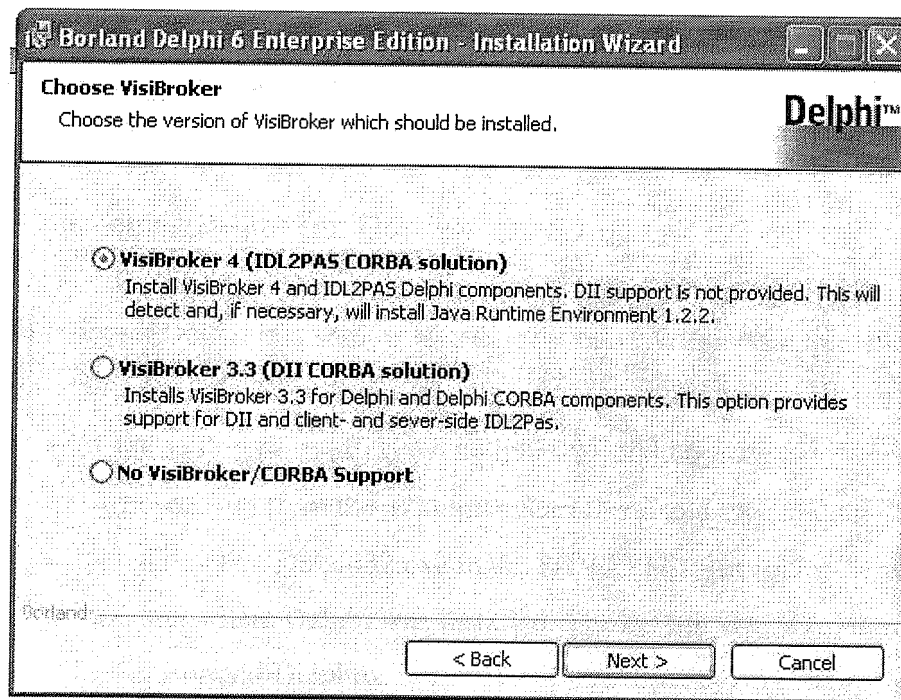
Borland Delphi 6 Enterprise Edition - Installation Wizard

Choose VisiBroker

Choose the version of VisiBroker which should be installed.

Delphi™

VisiBroker 4 (IDL2PAS CORBA solution)

Install VisiBroker 4 and IDL2PAS Delphi components. DII support is not provided. This will detect and, if necessary, will install Java Runtime Environment 1.2.2.

VisiBroker 3.3 (DII CORBA solution)

Installs VisiBroker 3.3 for Delphi and Delphi CORBA components. This option provides support for DII and client- and sever-side IDL2Pas.

No VisiBroker/CORBA Support

Borland

< Back

Next >

Cancel